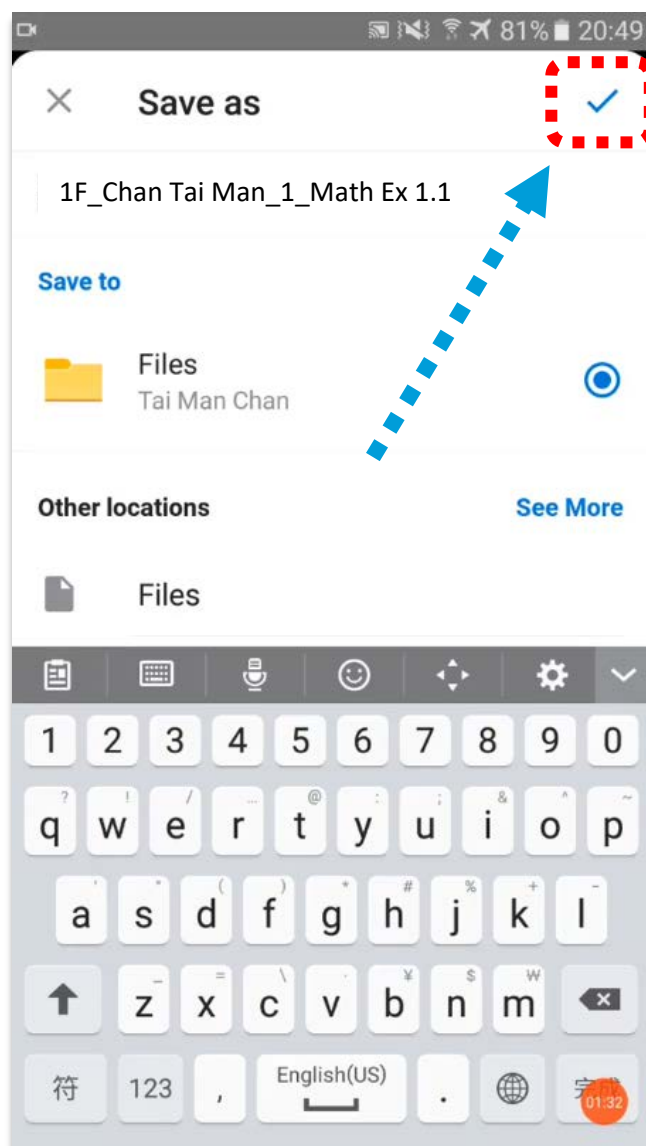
81% 20:49

Save as

1F_Chan Tai Man_1_Math Ex 1.1

Save to

Files
Tai Man Chan

Other locations

See More

Files

1 2 3 4 5 6 7 8 9 0

q w e r t y u i o p

a s d f g h j k l

z x c v b n m

符 123 , English(US) . 完成

01:32